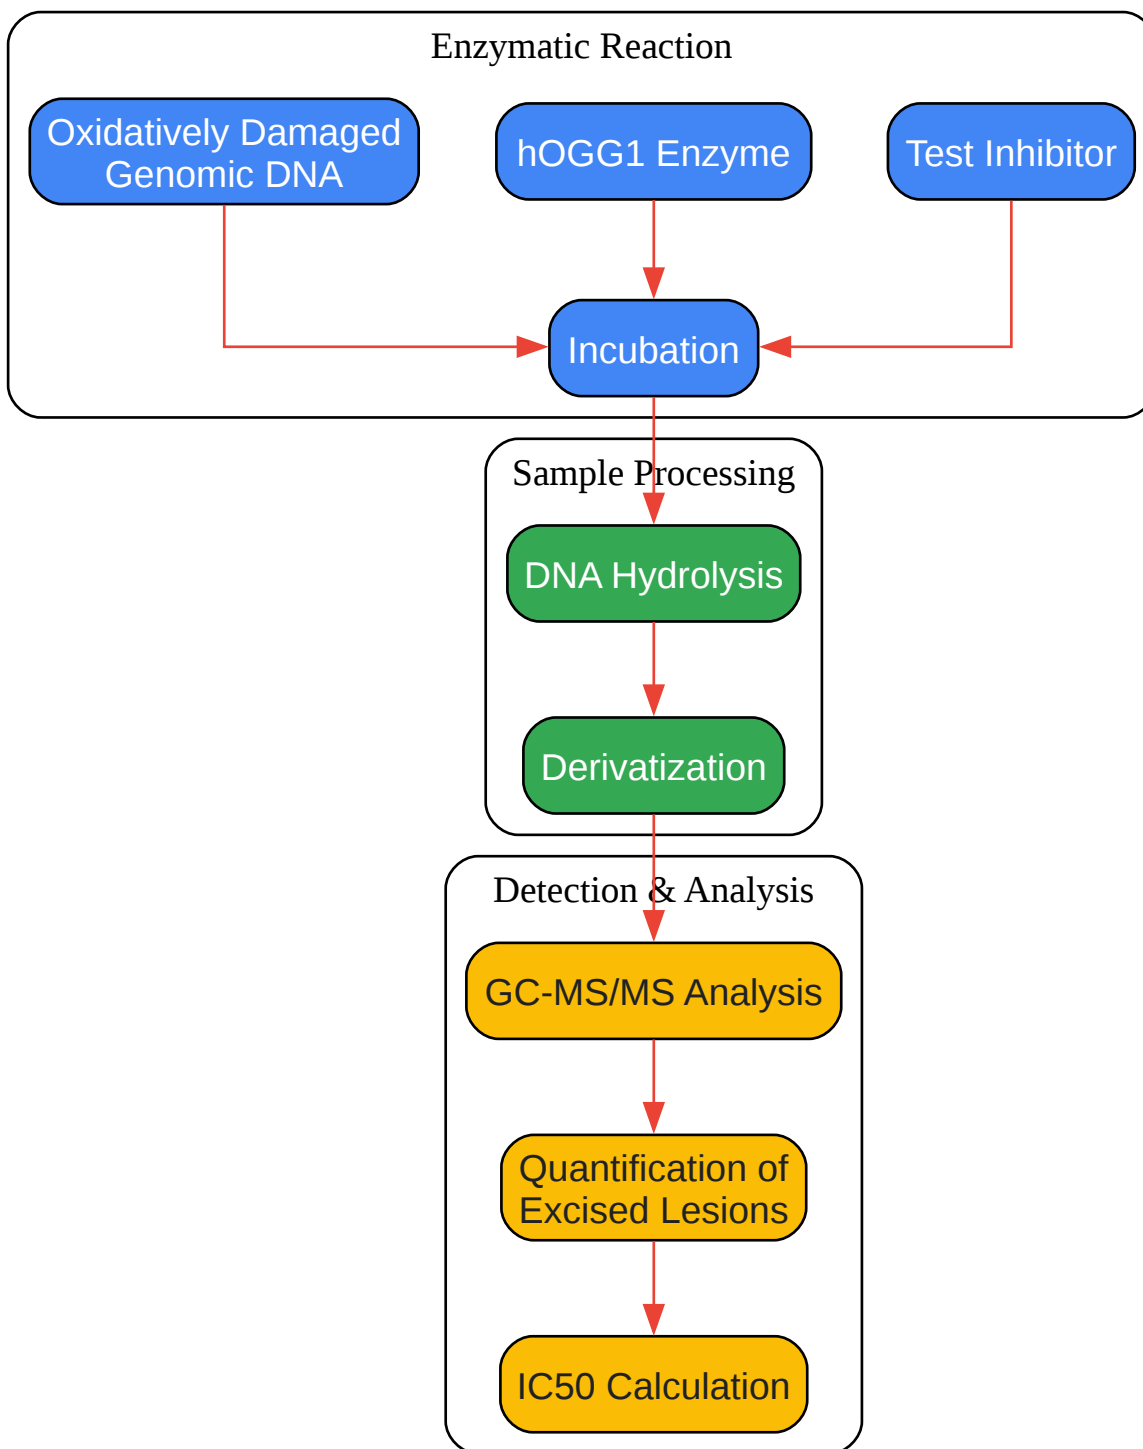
Enzymatic Reaction

Oxidatively Damaged Genomic DNA

hOGG1 Enzyme

Test Inhibitor

Incubation

Sample Processing

DNA Hydrolysis

Derivatization

Detection & Analysis

GC-MS/MS Analysis

Quantification of Excised Lesions

IC50 Calculation